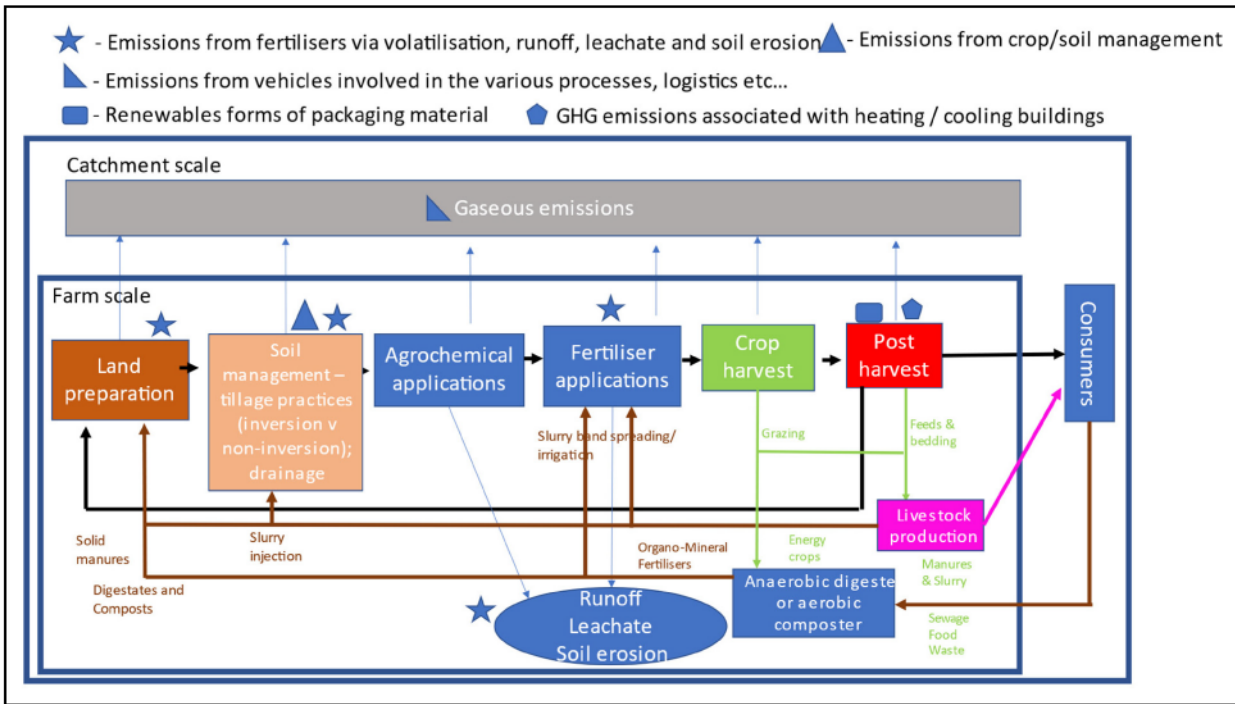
- Emissions from fertilisers via volatilisation, runoff, leachate and soil erosion - Emissions from crop/soil management

- Emissions from vehicles involved in the various processes, logistics etc…

- Renewables forms of packaging material GHG emissions associated with heating / cooling buildings

Catchment scale

Gaseous emissions

Farm scale

Land preparation

Soil management – tillage practices (inversion v non-inversion); drainage

Agrochemical applications

Fertiliser applications

Crop harvest

Post harvest

Consumers

Slurry band spreading/ irrigation

Grazing

Feeds & bedding

Livestock production

Solid manures

Slurry injection

Organo-Mineral Fertilisers

Energy crops

Manures & Slurry

Digestates and Composts

Runoff Leachate Soil erosion

Anaerobic digester or aerobic composter

Sewage Food Waste